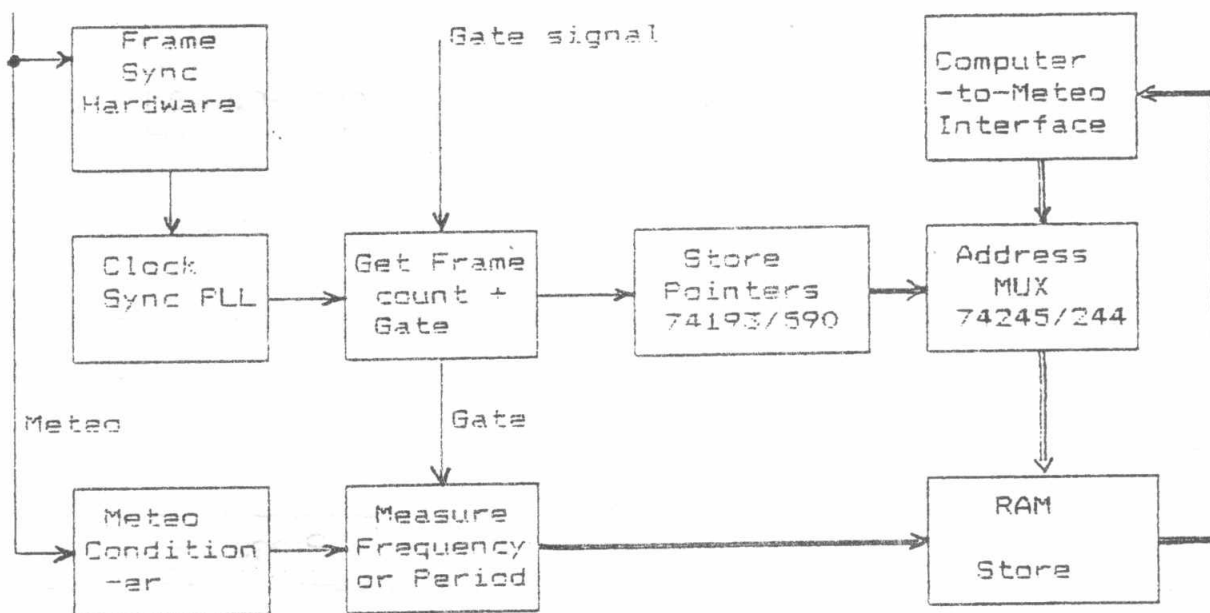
Frame Sync Hardware

Gate signal

Computer -to-Meteo Interface

Clock Sync PLL

Get Frame count + Gate

Store Pointers 74193/590

Address MUX 74245/244

Meteo

Gate

Meteo Condition -er

Measure Frequency or Period

RAM

Store